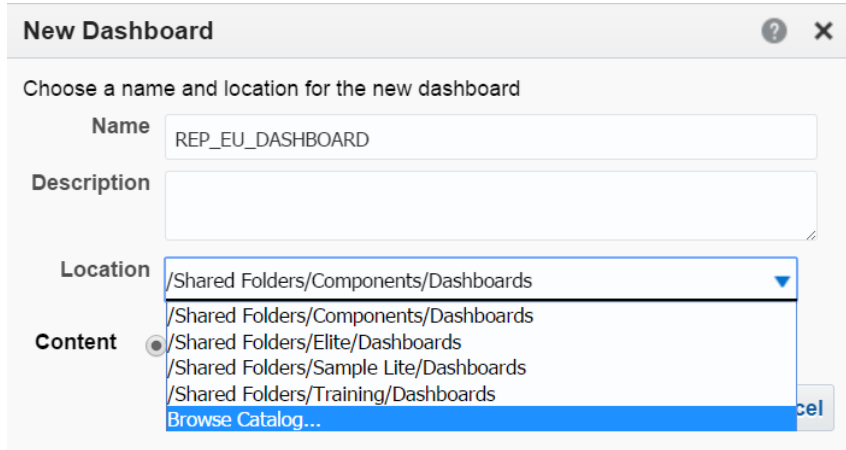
New Dashboard

Choose a name and location for the new dashboard

Name REP_EU_DASHBOARD

Description

Location /Shared Folders/Components/Dashboards

/Shared Folders/Components/Dashboards
/Shared Folders/Elite/Dashboards
/Shared Folders/Sample Lite/Dashboards
/Shared Folders/Training/Dashboards
Browse Catalog...

Content

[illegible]cel